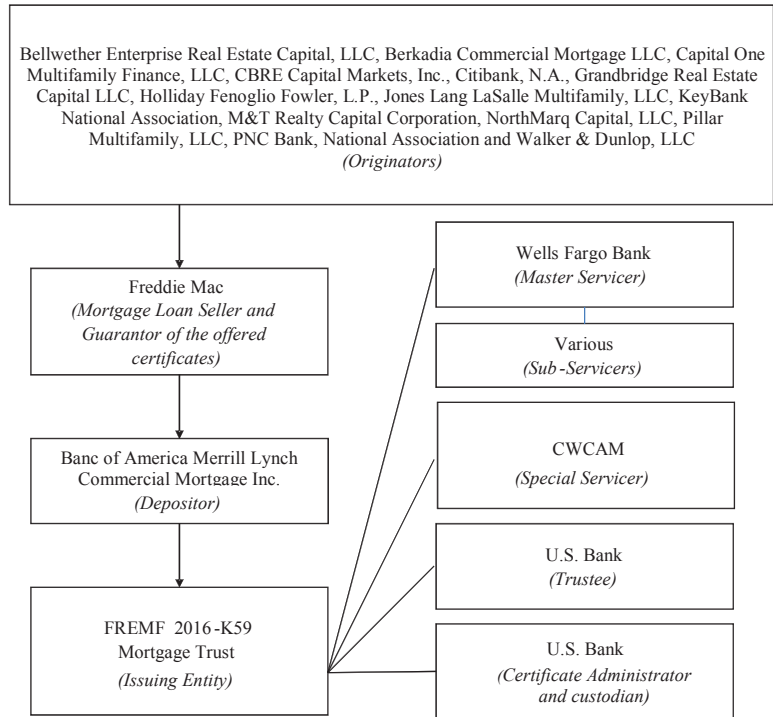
Bellwether Enterprise Real Estate Capital, LLC, Berkadia Commercial Mortgage LLC, Capital One Multifamily Finance, LLC, CBRE Capital Markets, Inc., Citibank, N.A., Grandbridge Real Estate Capital LLC, Holliday Fenoglio Fowler, L.P., Jones Lang LaSalle Multifamily, LLC, KeyBank National Association, M&T Realty Capital Corporation, NorthMarq Capital, LLC, Pillar Multifamily, LLC, PNC Bank, National Association and Walker & Dunlop, LLC
(Originators)

Freddie Mac
(Mortgage Loan Seller and Guarantor of the offered certificates)

Banc of America Merrill Lynch Commercial Mortgage Inc.
(Depositor)

FREMF 2016-K59 Mortgage Trust
(Issuing Entity)

Wells Fargo Bank
(Master Servicer)

Various
(Sub-Servicers)

CWCAM
(Special Servicer)

U.S. Bank
(Trustee)

U.S. Bank
(Certificate Administrator and custodian)